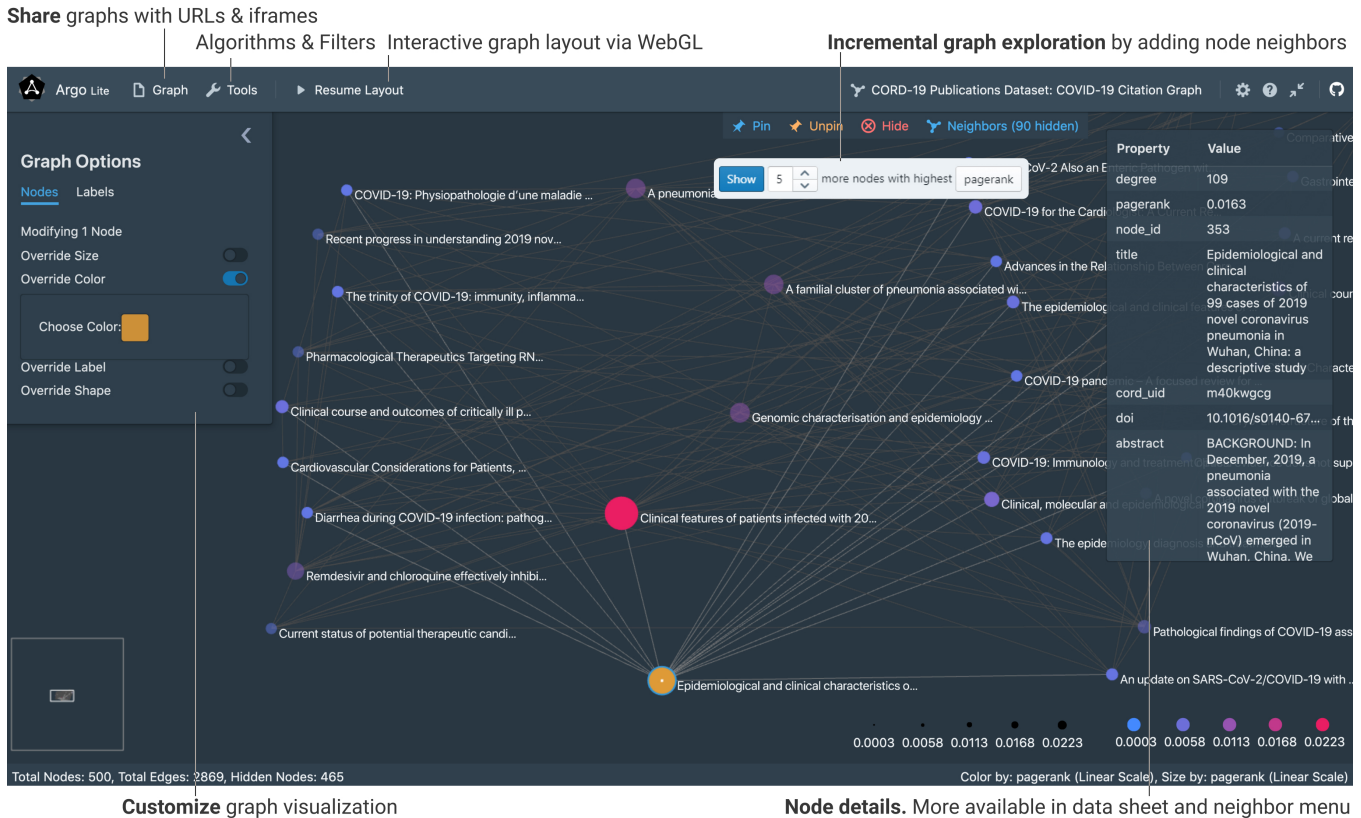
**Share** graphs with URLs & iframes

Algorithms & Filters

Interactive graph layout via WebGL

**Incremental graph exploration** by adding node neighbors

Argo Lite Graph Tools Resume Layout

CORD-19 Publications Dataset: COVID-19 Citation Graph

Graph Options

Nodes Labels

Modifying 1 Node

Override Size

Override Color

Choose Color:

Override Label

Override Shape

Pin Unpin Hide Neighbors (90 hidden)

Show 5 more nodes with highest pagerank

COVID-19: Physiopathologie d'une maladie ...

A pneumonia

Recent progress in understanding 2019 nov...

The trinity of COVID-19: immunity, inflamma...

A familial cluster of pneumonia associated wi...

Pharmacological Therapeutics Targeting RN...

Clinical course and outcomes of critically ill p...

Genomic characterisation and epidemiology ...

Cardiovascular Considerations for Patients, ...

Diarrhea during COVID-19 infection: pathog...

Clinical features of patients infected with 20...

Remdesivir and chloroquine effectively inhibi...

Current status of potential therapeutic candi...

Epidemiological and clinical characteristics o...

CoV-2 Also an Enteric Pathogen wi

COVID-19 for the Cardi

Advances in the Rel

The epidemiolog

COVID-19 pand

COVID-19: Immunolog

Clinical, molecular a

The epidemiology

Pathological findings of COVID-19 ass

An update on SARS-CoV-2/COVID-19 with ...

| Property | Value |
|---|---|
| degree | 109 |
| pagerank | 0.0163 |
| node_id | 353 |
| title | Epidemiological and clinical characteristics of 99 cases of 2019 novel coronavirus pneumonia in Wuhan, China: a descriptive study |
| cord_uid | m40kwgcg |
| doi | 10.1016/s0140-67... |
| abstract | BACKGROUND: In December, 2019, a pneumonia associated with the 2019 novel coronavirus (2019-nCoV) emerged in Wuhan, China. We |

0.0003 0.0058 0.0113 0.0168 0.0223

0.0003 0.0058 0.0113 0.0168 0.0223

Total Nodes: 500, Total Edges: 2869, Hidden Nodes: 465

Color by: pagerank (Linear Scale), Size by: pagerank (Linear Scale)

**Customize** graph visualization

**Node details.** More available in data sheet and neighbor menu